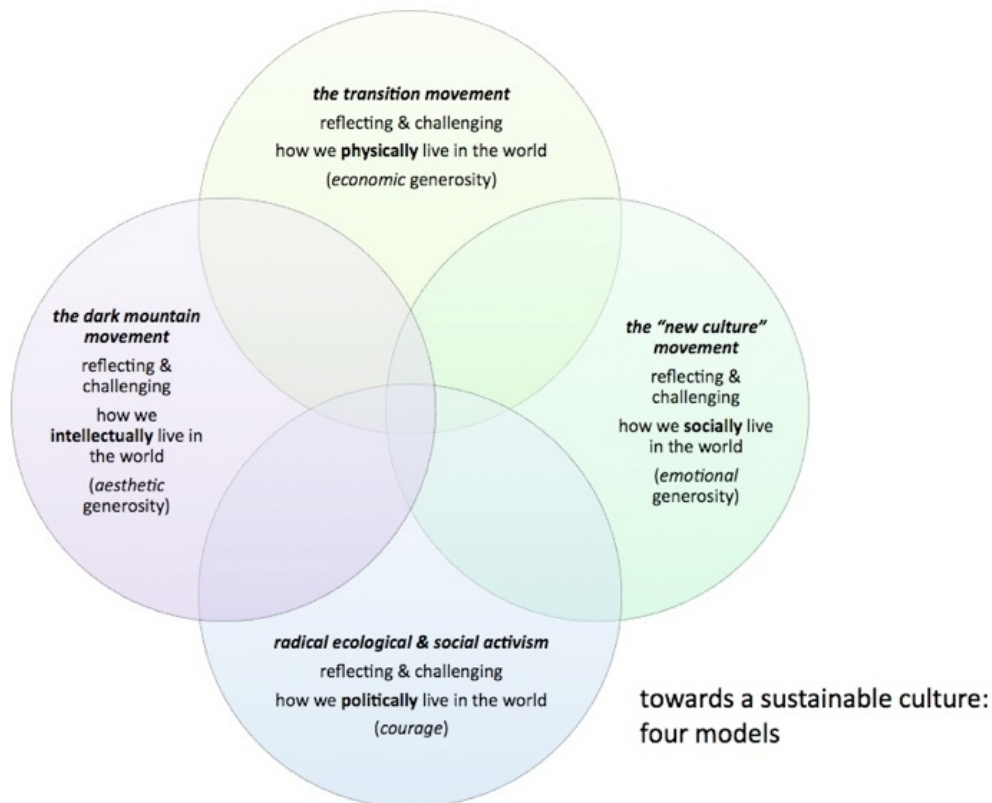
***the transition movement***
reflecting & challenging
how we **physically** live in the world
(*economic* generosity)

***the dark mountain movement***
reflecting & challenging
how we **intellectually** live in the world
(*aesthetic* generosity)

***the "new culture" movement***
reflecting & challenging
how we **socially** live in the world
(*emotional* generosity)

***radical ecological & social activism***
reflecting & challenging
how we **politically** live in the world
(*courage*)

towards a sustainable culture: four models